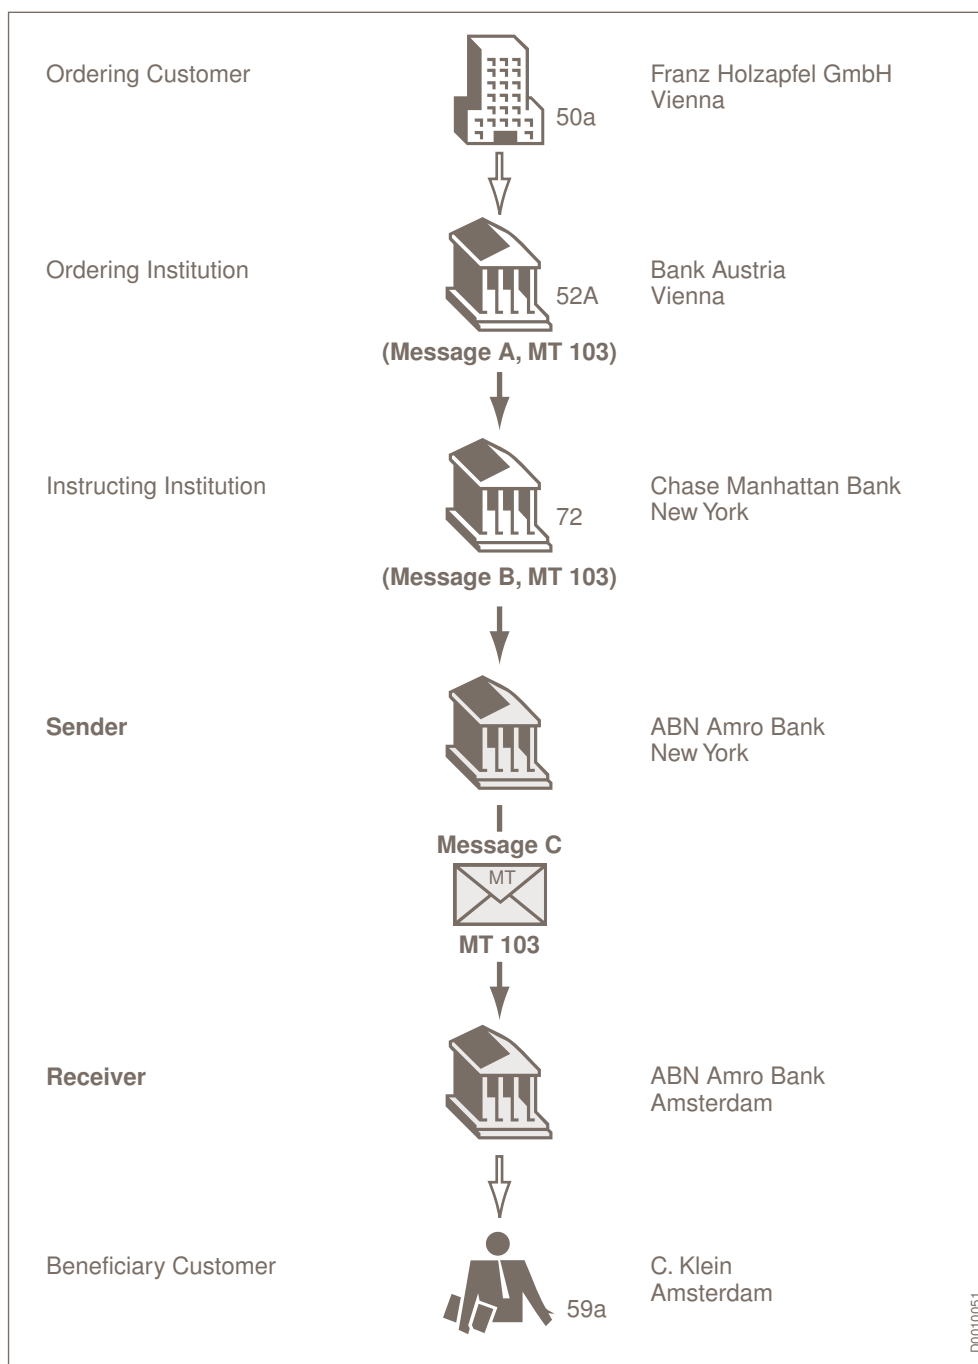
Ordering Customer

50a

Franz Holzapfel GmbH
Vienna

Ordering Institution

52A

Bank Austria
Vienna

(Message A, MT 103)

Instructing Institution

72

Chase Manhattan Bank
New York

(Message B, MT 103)

Sender

ABN Amro Bank
New York

Message C

MT

MT 103

Receiver

ABN Amro Bank
Amsterdam

Beneficiary Customer

59a

C. Klein
Amsterdam

D0010051